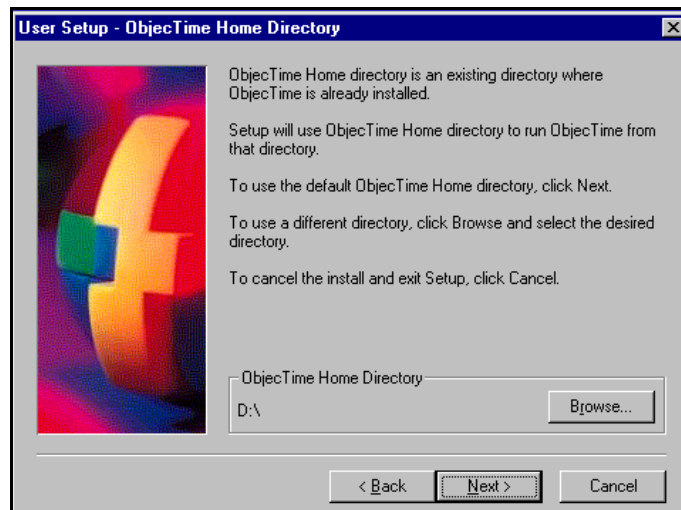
User Setup - ObjecTime Home Directory

ObjecTime Home directory is an existing directory where ObjecTime is already installed.

Setup will use ObjecTime Home directory to run ObjecTime from that directory.

To use the default ObjecTime Home directory, click Next.

To use a different directory, click Browse and select the desired directory.

To cancel the install and exit Setup, click Cancel.

ObjecTime Home Directory

D:\

Browse...

< Back

Next >

Cancel